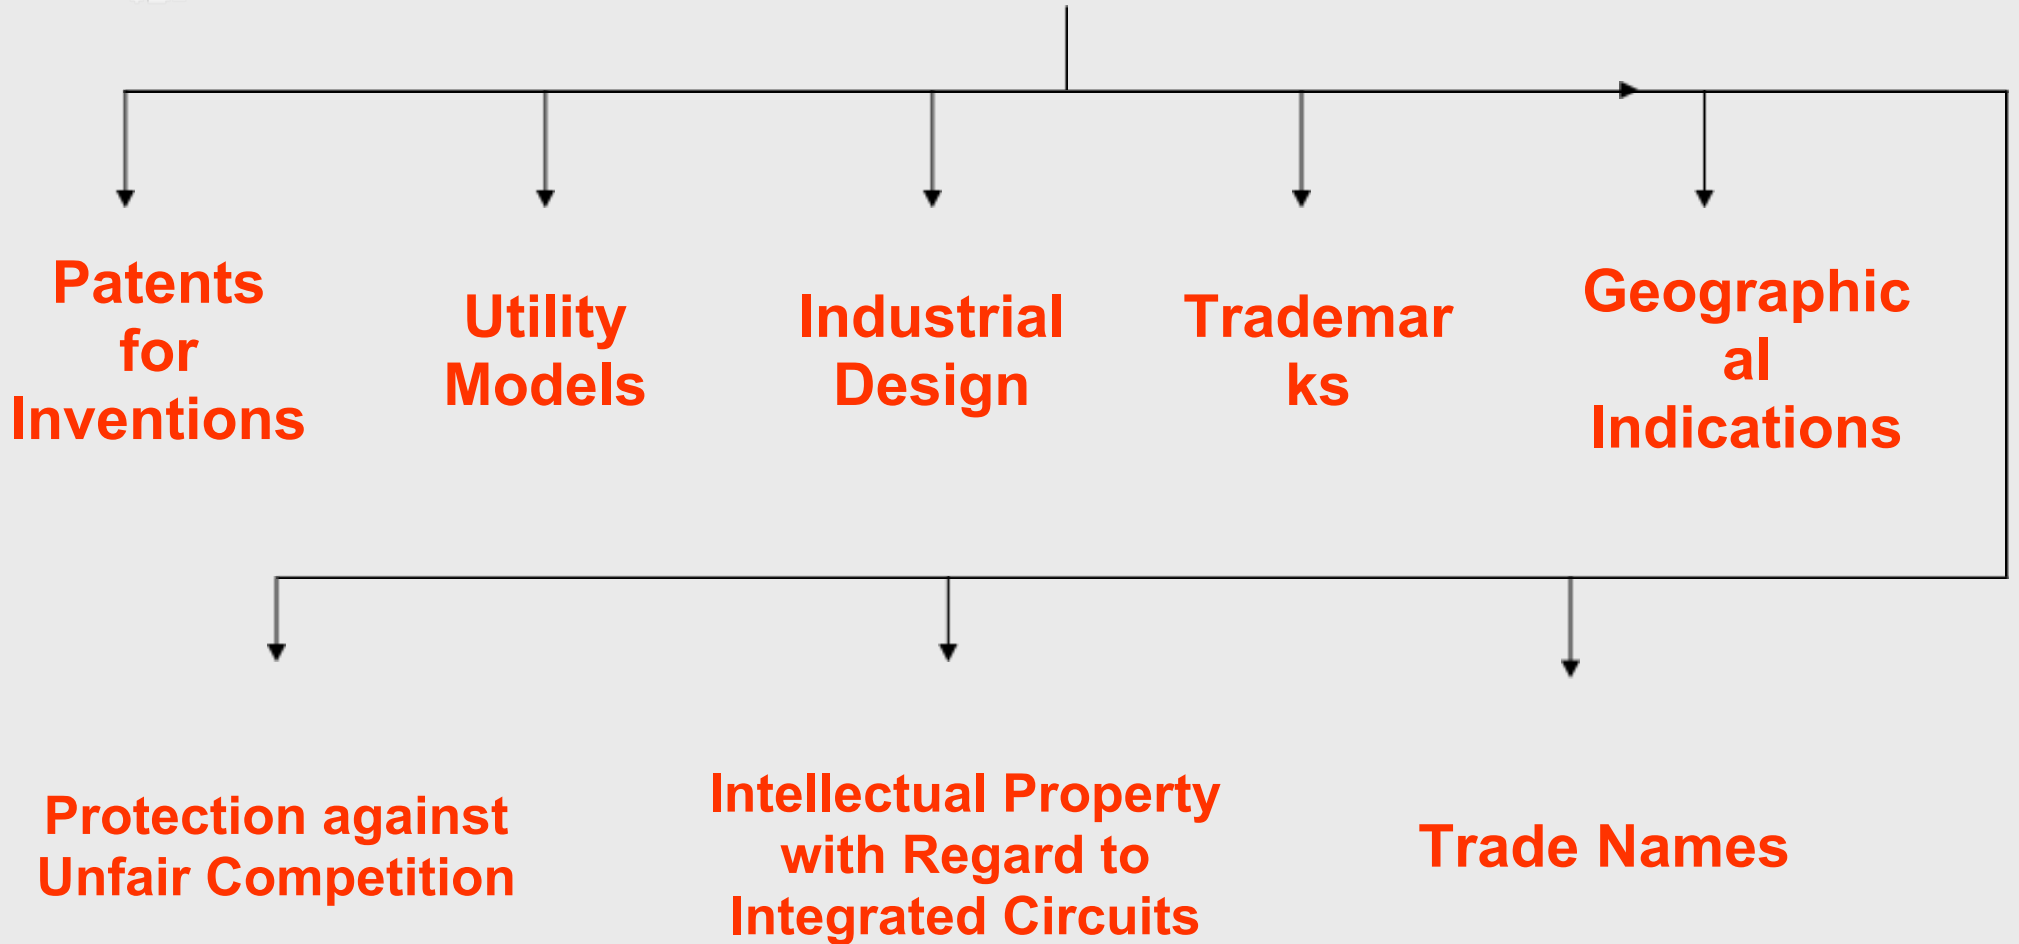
Patents for Inventions

Utility Models

Industrial Design

Trademar ks

Geographic al Indications

Protection against Unfair Competition

Intellectual Property with Regard to Integrated Circuits

Trade Names